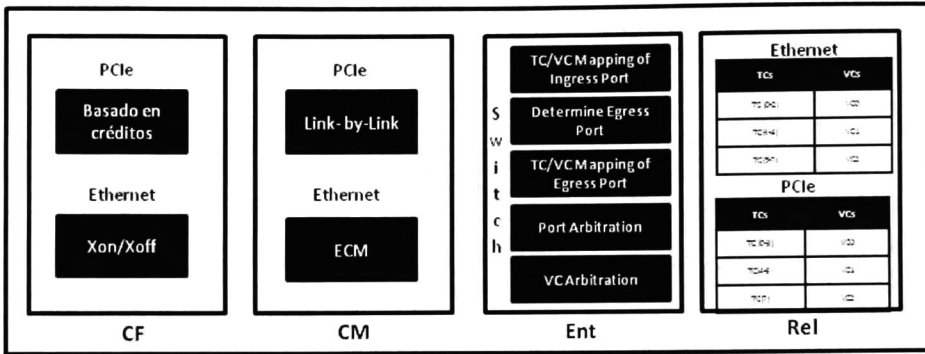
PCIe

Basado en créditos

Ethernet

Xon/Xoff

CF

PCIe

Link-by-Link

Ethernet

ECM

CM

S w i t c h

TC/VC Mapping of Ingress Port

Determine Egress Port

TC/VC Mapping of Egress Port

Port Arbitration

VC Arbitration

Ent

Ethernet

| TCs | VCs |
|---|---|
| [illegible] | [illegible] |
| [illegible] | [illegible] |
| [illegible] | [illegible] |

PCIe

| TCs | VCs |
|---|---|
| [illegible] | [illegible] |
| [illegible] | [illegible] |
| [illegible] | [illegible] |

Rel